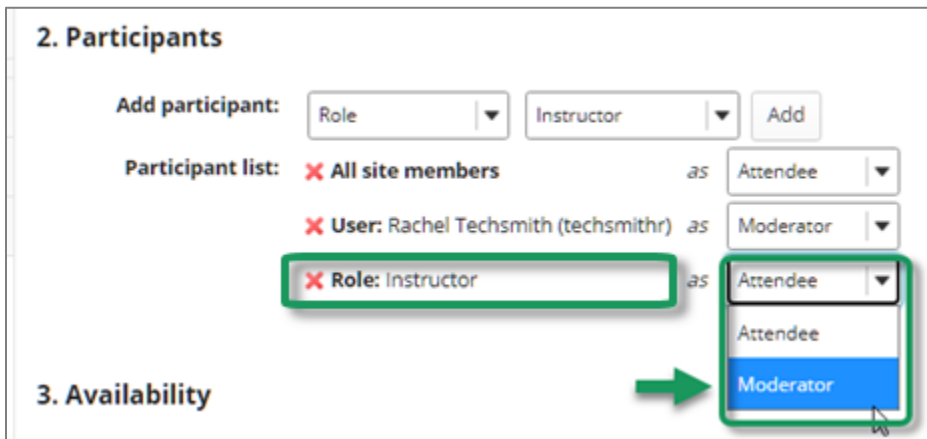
2. Participants

Add participant: Role Instructor Add

Participant list: All site members as Attendee

User: Rachel Techsmith (techsmithr) as Moderator

Role: Instructor as Attendee

Attendee

Moderator

3. Availability